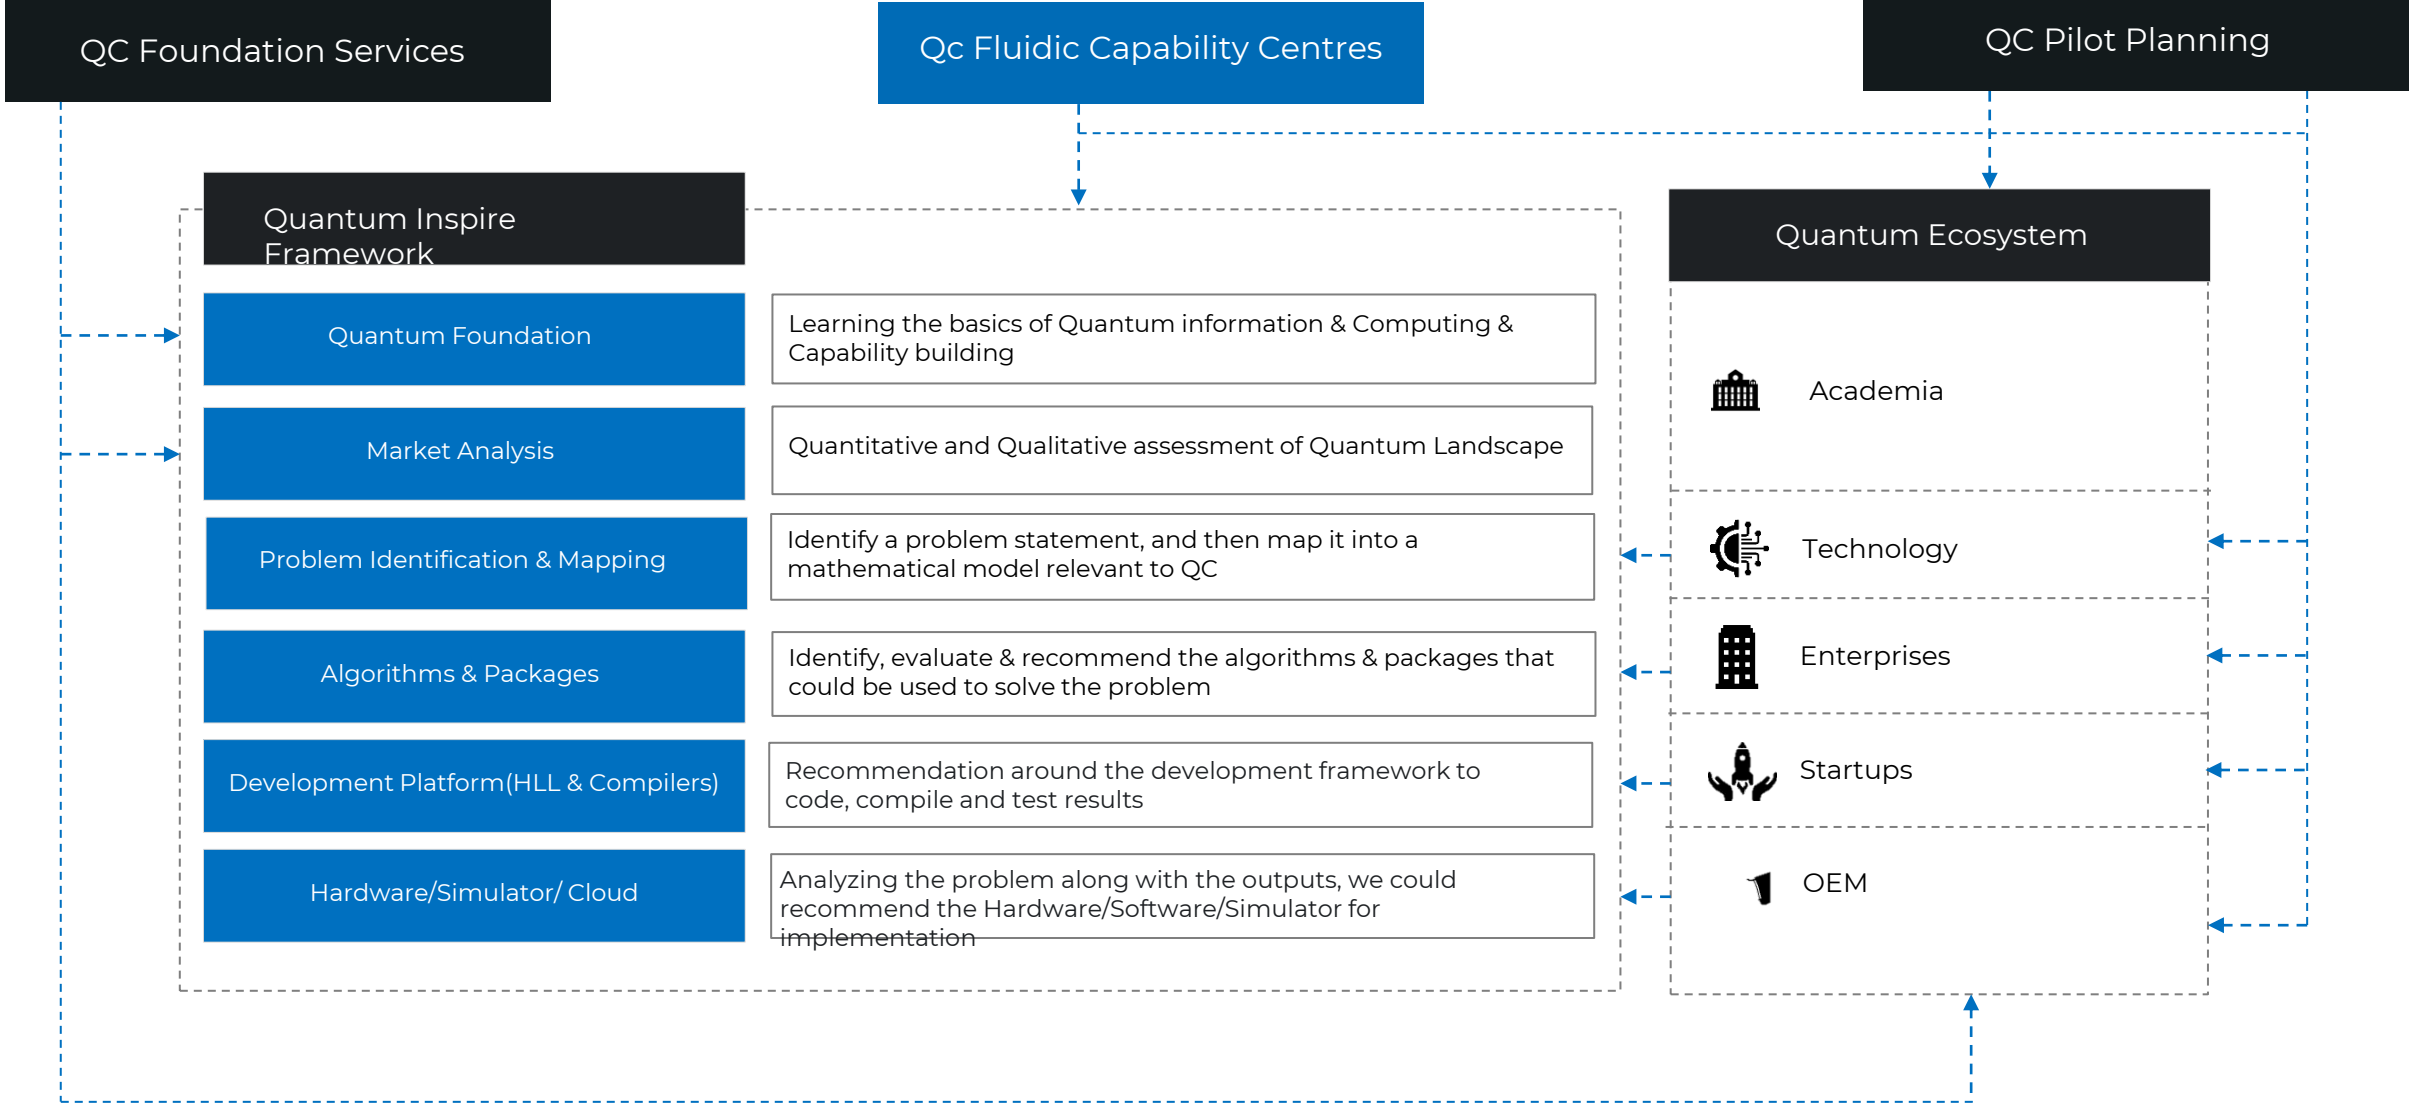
QC Foundation Services

Qc Fluidic Capability Centres

QC Pilot Planning

Quantum Inspire Framework

Quantum Foundation

Learning the basics of Quantum information & Computing & Capability building

Market Analysis

Quantitative and Qualitative assessment of Quantum Landscape

Problem Identification & Mapping

Identify a problem statement, and then map it into a mathematical model relevant to QC

Algorithms & Packages

Identify, evaluate & recommend the algorithms & packages that could be used to solve the problem

Development Platform(HLL & Compilers)

Recommendation around the development framework to code, compile and test results

Hardware/Simulator/ Cloud

Analyzing the problem along with the outputs, we could recommend the Hardware/Software/Simulator for implementation

Quantum Ecosystem

Academia

Technology

Enterprises

Startups

OEM